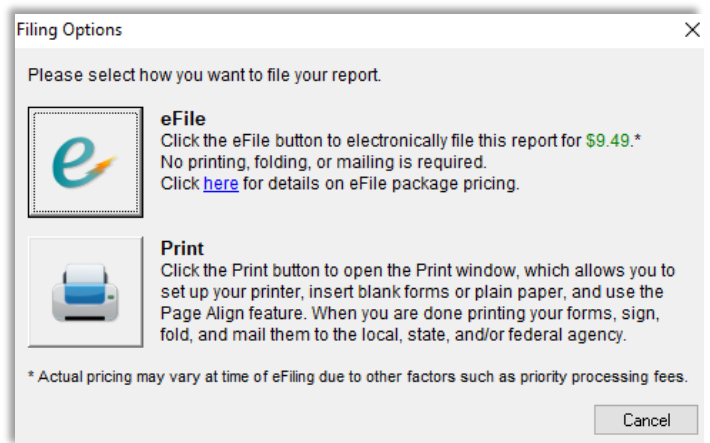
Filing Options

×

Please select how you want to file your report.

eFile
Click the eFile button to electronically file this report for $9.49.*
No printing, folding, or mailing is required.
Click here for details on eFile package pricing.

Print
Click the Print button to open the Print window, which allows you to set up your printer, insert blank forms or plain paper, and use the Page Align feature. When you are done printing your forms, sign, fold, and mail them to the local, state, and/or federal agency.

* Actual pricing may vary at time of eFiling due to other factors such as priority processing fees.

Cancel